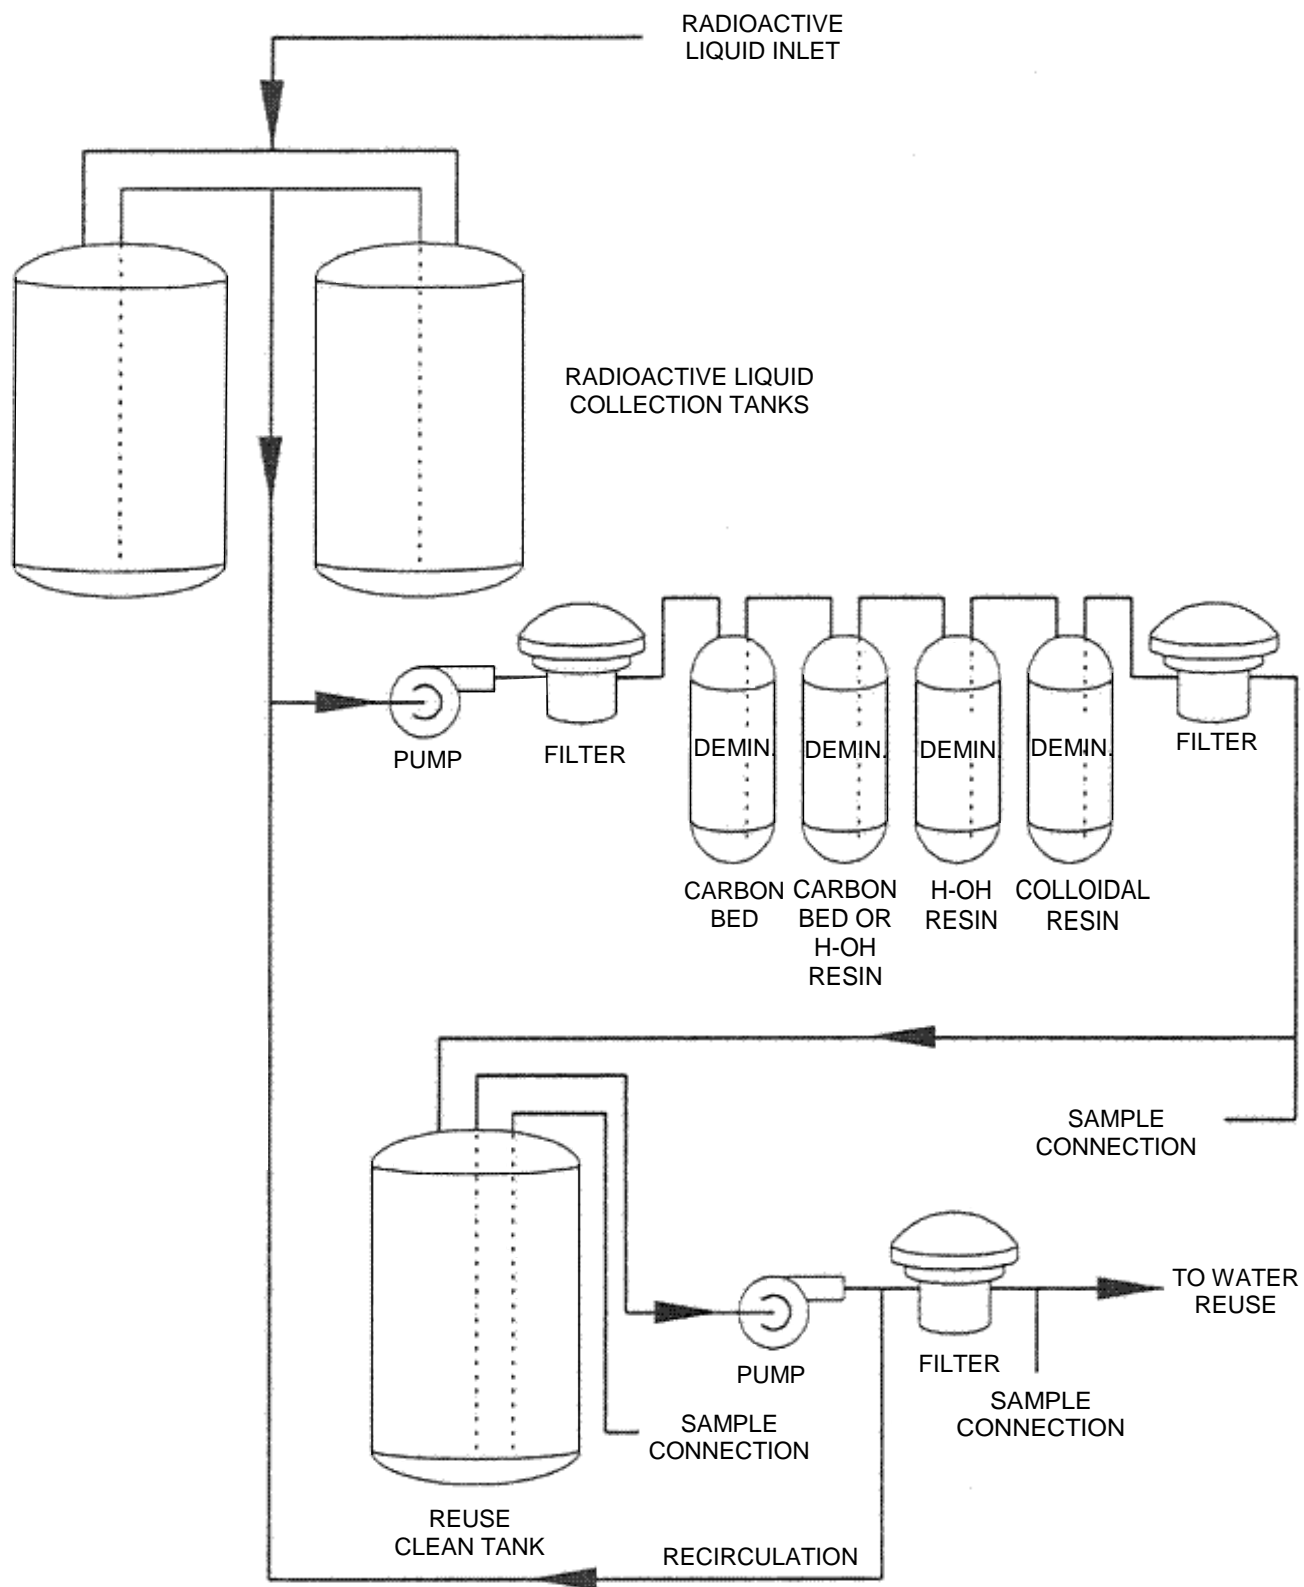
RADIOACTIVE LIQUID INLET

RADIOACTIVE LIQUID COLLECTION TANKS

PUMP

FILTER

DEMIN.

DEMIN.

DEMIN.

DEMIN.

FILTER

CARBON BED

CARBON BED OR H-OH RESIN

H-OH RESIN

COLLOIDAL RESIN

SAMPLE CONNECTION

PUMP

FILTER

TO WATER REUSE

SAMPLE CONNECTION

SAMPLE CONNECTION

REUSE CLEAN TANK

RECIRCULATION